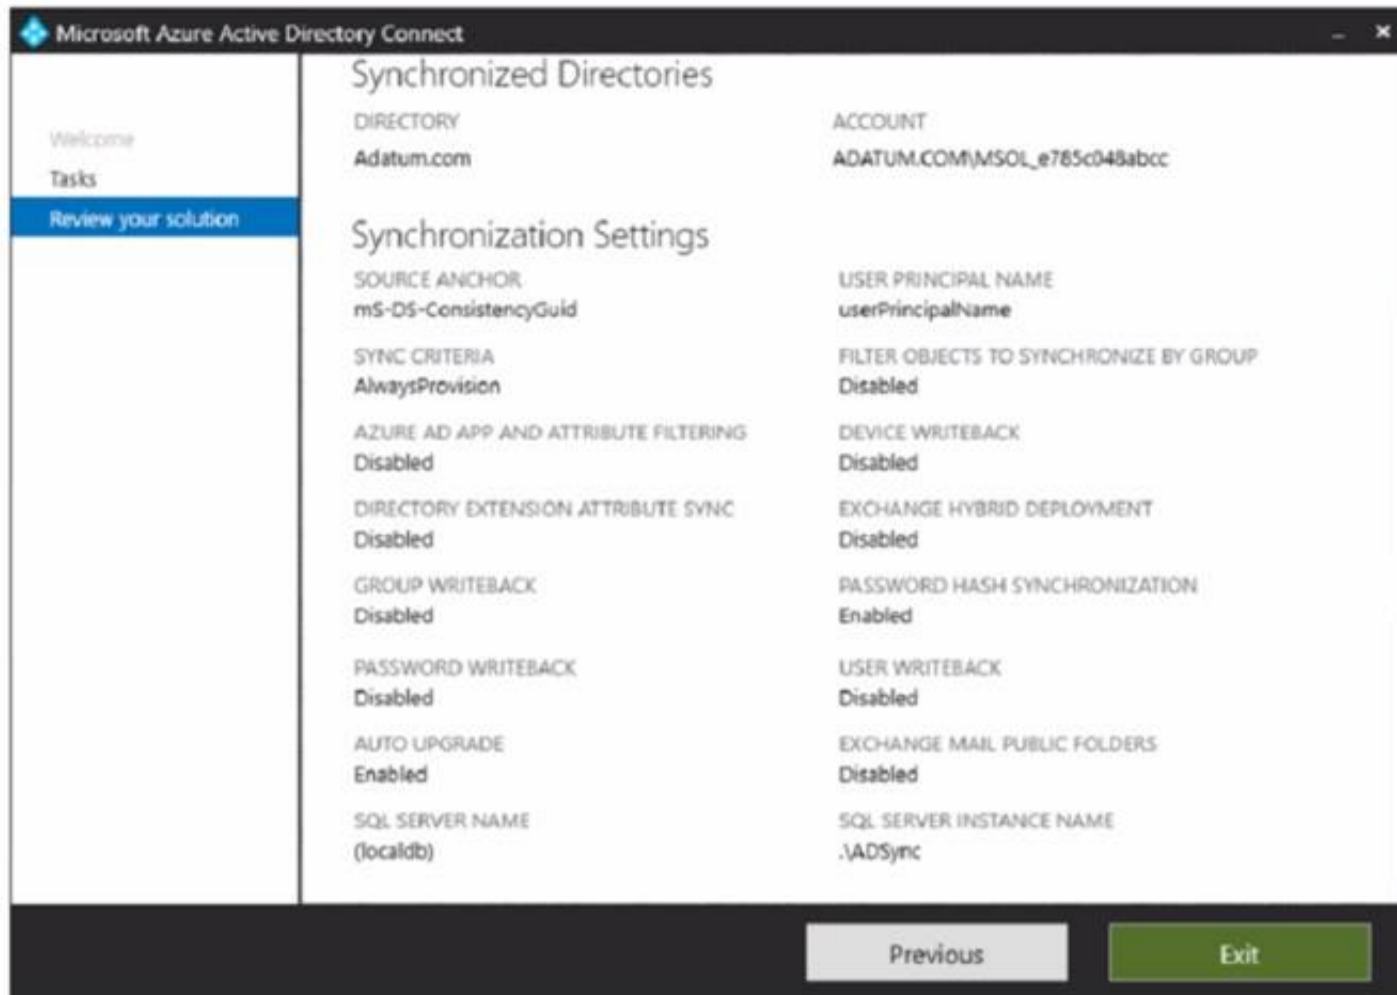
Microsoft Azure Active Directory Connect

Welcome
Tasks
Review your solution

Synchronized Directories

DIRECTORY
Adatum.com

ACCOUNT
ADATUM.COM\MSOL_e785c048abcc

Synchronization Settings

SOURCE ANCHOR
mS-DS-ConsistencyGuid

USER PRINCIPAL NAME
userPrincipalName

SYNC CRITERIA
AlwaysProvision

FILTER OBJECTS TO SYNCHRONIZE BY GROUP
Disabled

AZURE AD APP AND ATTRIBUTE FILTERING
Disabled

DEVICE WRITEBACK
Disabled

DIRECTORY EXTENSION ATTRIBUTE SYNC
Disabled

EXCHANGE HYBRID DEPLOYMENT
Disabled

GROUP WRITEBACK
Disabled

PASSWORD HASH SYNCHRONIZATION
Enabled

PASSWORD WRITEBACK
Disabled

USER WRITEBACK
Disabled

AUTO UPGRADE
Enabled

EXCHANGE MAIL PUBLIC FOLDERS
Disabled

SQL SERVER NAME
(localdb)

SQL SERVER INSTANCE NAME
.\ADSync

Previous
Exit